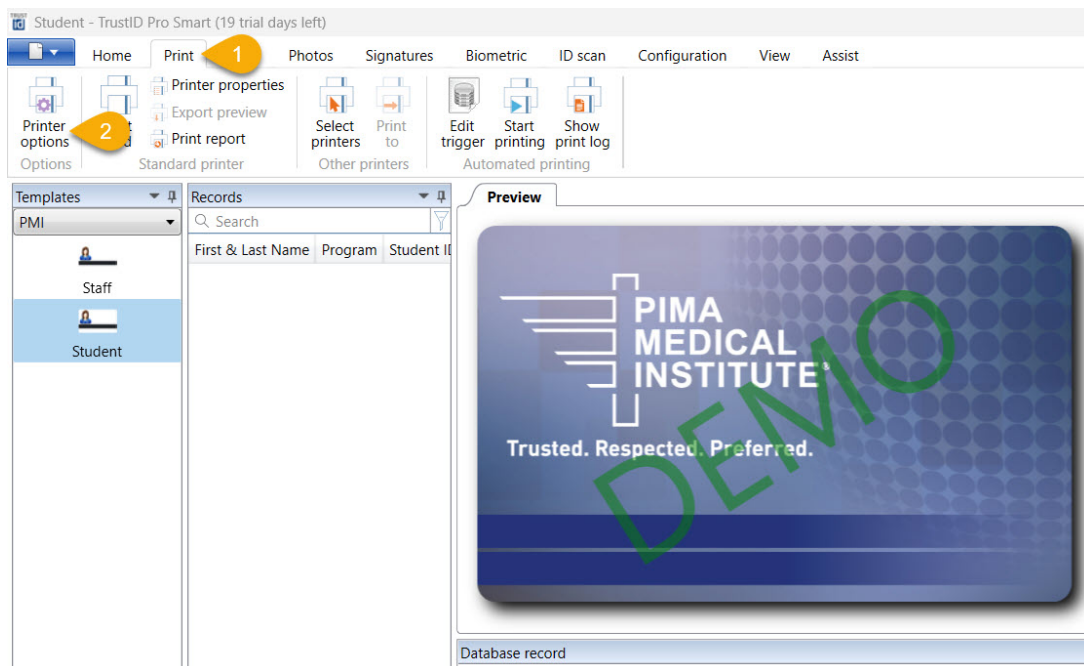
Student - TrustID Pro Smart (19 trial days left)

Home Print 1 Photos Signatures Biometric ID scan Configuration View Assist

Printer options 2 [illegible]t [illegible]d Printer properties Export preview Print report Select printers Print to Edit trigger Start printing Show print log

Options Standard printer Other printers Automated printing

Templates
PMI
Staff
Student

Records
Search

| First & Last Name | Program | Student ID |
|---|---|---|

Preview

PIMA MEDICAL INSTITUTE®
Trusted. Respected. Preferred.
DEMO

Database record